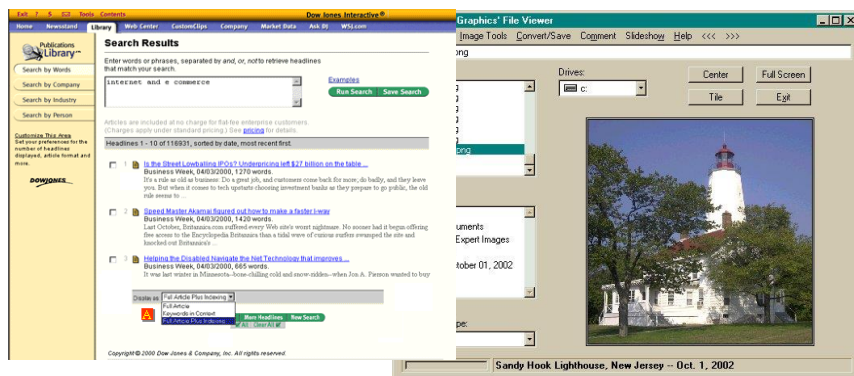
Exit ? $ Tools Contents

Dow Jones Interactive®

Home Newsstand Library Web Center CustomClips Company Market Data Ask DJ WSJ.com

Publications Library

Search by Words
Search by Company
Search by Industry
Search by Person

Customize This Area
Set your preferences for the number of headlines displayed, article format and more.

DOWJONES

Search Results

Enter words or phrases, separated by and, or, not to retrieve headlines that match your search.

internet and e commerce

Examples

Run Search Save Search

Articles are included at no charge for flat-fee enterprise customers. (Charges apply under standard pricing.) See pricing for details.

Headlines 1 - 10 of 116931, sorted by date, most recent first.

1 Is the Street Lowballing IPOs? Underpricing left $27 billion on the table ...
Business Week, 04/03/2000, 1270 words.
It's a rule as old as business: Do a great job, and customers come back for more, do badly, and they leave you. But when it comes to tech upstarts choosing investment banks as they prepare to go public, the old rule seems to ...

2 Speed Master Akamai figured out how to make a faster I-way
Business Week, 04/03/2000, 1420 words.
Last October, Britannica.com suffered every Web site's worst nightmare. No sooner had it begun offering free access to the Encyclopedia Britannica than a tidal wave of curious surfers swamped the site and knocked out Britannica's ...

3 Helping the Disabled Navigate the Net Technology that improves ...
Business Week, 04/03/2000, 665 words.
It was last winter in Minnesota--bone-chilling cold and snow-ridden--when Jon A. Pearson wanted to buy

Display as Full Article Plus Indexing
Full Article
Keywords in Context
Full Article Plus Indexing

More Headlines New Search
All Clear All

Copyright © 2000 Dow Jones & Company, Inc. All rights reserved.

Graphics' File Viewer
Image Tools Convert/Save Comment Slideshow Help <<< >>>
ing
Drives:
c:
Center Full Screen
Tile Exit
uments
Expert Images
tober 01, 2002
pe:
Sandy Hook Lighthouse, New Jersey -- Oct. 1, 2002